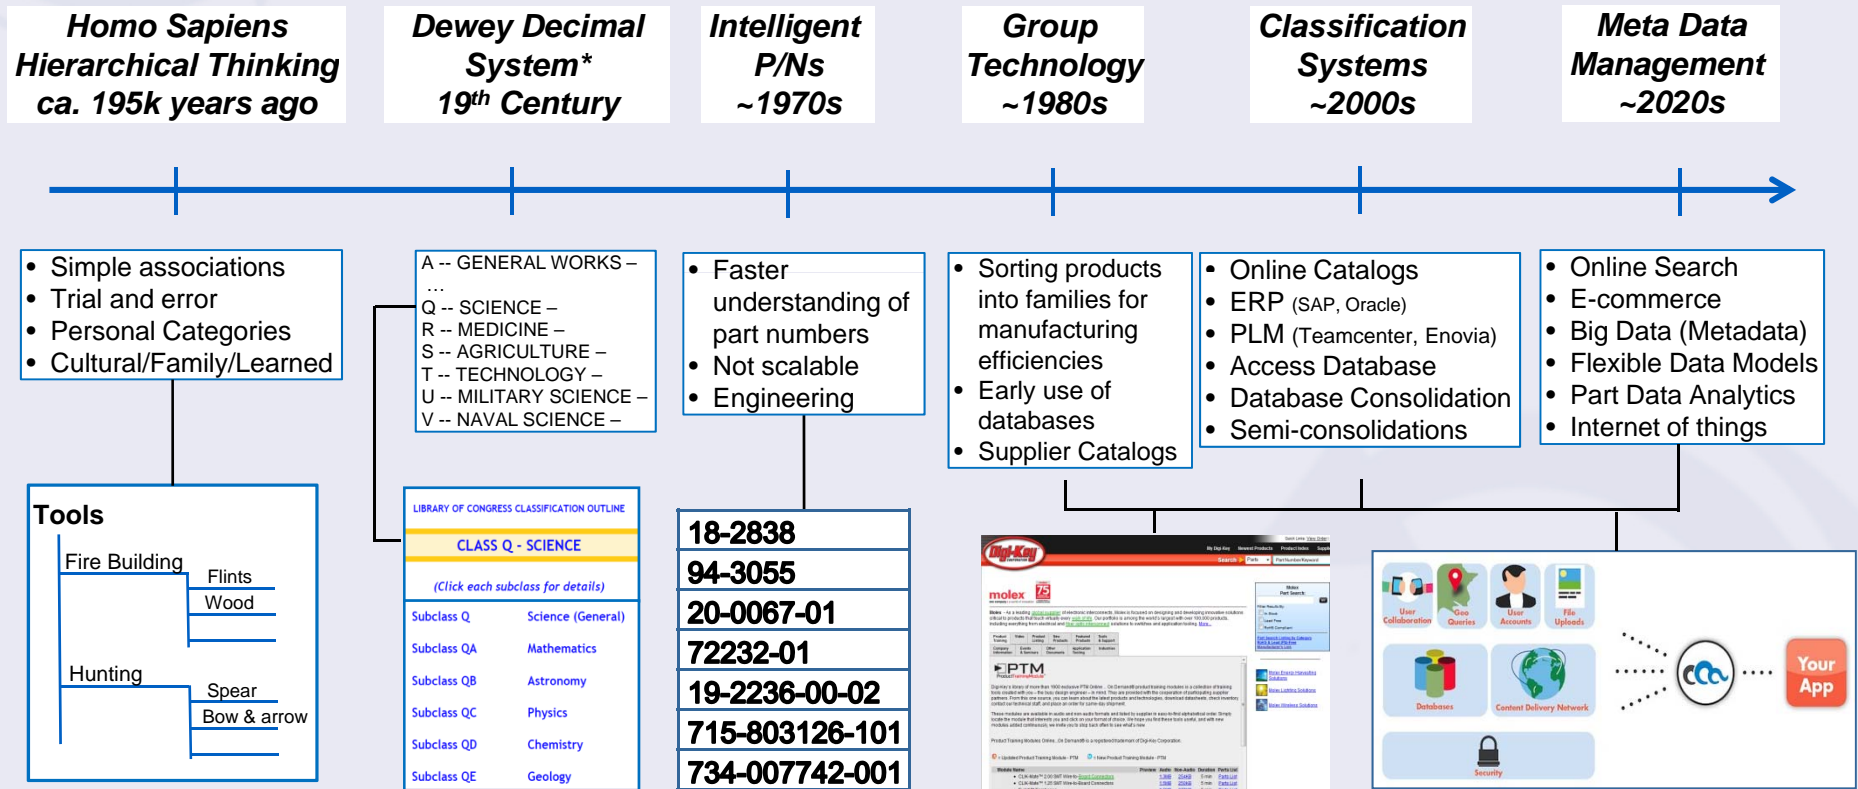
Homo Sapiens Hierarchical Thinking ca. 195k years ago

Dewey Decimal System* 19$^{th}$ Century

Intelligent P/Ns ~1970s

Group Technology ~1980s

Classification Systems ~2000s

Meta Data Management ~2020s

- Simple associations
- Trial and error
- Personal Categories
- Cultural/Family/Learned

A -- GENERAL WORKS –
...
Q -- SCIENCE –
R -- MEDICINE –
S -- AGRICULTURE –
T -- TECHNOLOGY –
U -- MILITARY SCIENCE –
V -- NAVAL SCIENCE –

- Faster understanding of part numbers
- Not scalable
- Engineering

- Sorting products into families for manufacturing efficiencies
- Early use of databases
- Supplier Catalogs

- Online Catalogs
- ERP (SAP, Oracle)
- PLM (Teamcenter, Enovia)
- Access Database
- Database Consolidation
- Semi-consolidations

- Online Search
- E-commerce
- Big Data (Metadata)
- Flexible Data Models
- Part Data Analytics
- Internet of things

Tools
Fire Building
Flints
Wood
Hunting
Spear
Bow & arrow

LIBRARY OF CONGRESS CLASSIFICATION OUTLINE
CLASS Q - SCIENCE
(Click each subclass for details)

| Subclass Q | Science (General) |
|---|---|
| Subclass QA | Mathematics |
| Subclass QB | Astronomy |
| Subclass QC | Physics |
| Subclass QD | Chemistry |
| Subclass QE | Geology |

18-2838
94-3055
20-0067-01
72232-01
19-2236-00-02
715-803126-101
734-007742-001

Digi-Key
molex
PTM

User Collaboration
Geo Queries
User Accounts
File Uploads
Databases
Content Delivery Network
Security
Your App